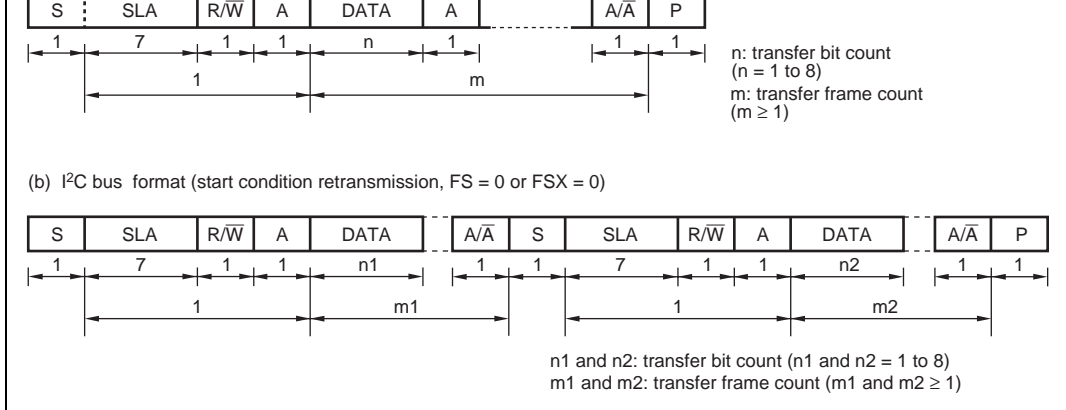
| S | SLA | R/$\overline{W}$ | A | DATA | A | | A/$\overline{A}$ | P |
|---|---|---|---|---|---|---|---|---|
| 1 | 7 | 1 | 1 | n | 1 | | 1 | 1 |

1

m

n: transfer bit count
(n = 1 to 8)
m: transfer frame count
(m ≥ 1)

(b) I$^2$C bus format (start condition retransmission, FS = 0 or FSX = 0)

| S | SLA | R/$\overline{W}$ | A | DATA | A/$\overline{A}$ | S | SLA | R/$\overline{W}$ | A | DATA | A/$\overline{A}$ | P |
|---|---|---|---|---|---|---|---|---|---|---|---|---|
| 1 | 7 | 1 | 1 | n1 | 1 | 1 | 7 | 1 | 1 | n2 | 1 | 1 |

1

m1

1

m2

n1 and n2: transfer bit count (n1 and n2 = 1 to 8)
m1 and m2: transfer frame count (m1 and m2 ≥ 1)